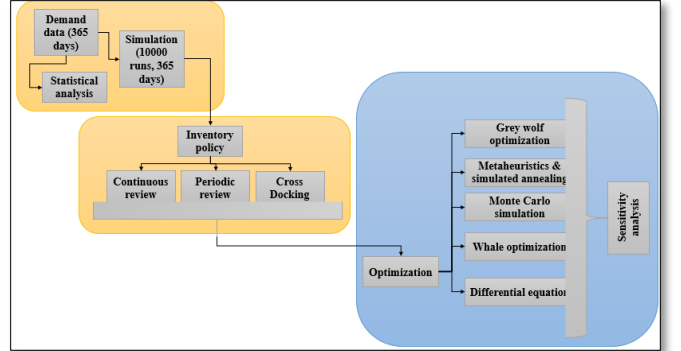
Demand data (365 days)

Simulation (10000 runs, 365 days)

Statistical analysis

Inventory policy

Continuous review

Periodic review

Cross Docking

Optimization

Grey wolf optimization

Metaheuristics & simulated annealing

Monte Carlo simulation

Whale optimization

Differential equation

Sensitivity analysis